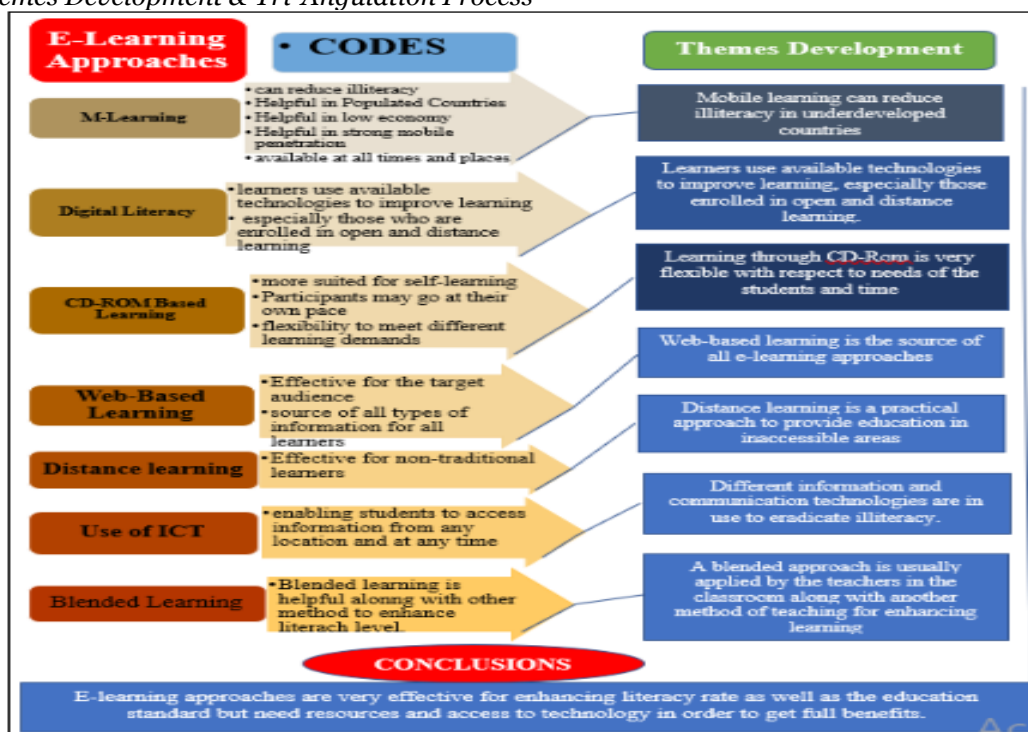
emes Development & Tri Angulation Process

E-Learning Approaches

• CODES

Themes Development

M-Learning

• can reduce illiteracy
• Helpful in Populated Countries
• Helpful in low economy
• Helpful in strong mobile penetration
• available at all times and places

Mobile learning can reduce illiteracy in underdeveloped countries

Digital Literacy

• learners use available technologies to improve learning
• especially those who are enrolled in open and distance learning

Learners use available technologies to improve learning, especially those enrolled in open and distance learning.

CD-ROM Based Learning

• more suited for self-learning
• Participants may go at their own pace
• flexibility to meet different learning demands

Learning through CD-Rom is very flexible with respect to needs of the students and time

Web-Based Learning

• Effective for the target audience
• source of all types of information for all learners

Web-based learning is the source of all e-learning approaches

Distance learning

• Effective for non-traditional learners

Distance learning is a practical approach to provide education in inaccessible areas

Use of ICT

• enabling students to access information from any location and at any time

Different information and communication technologies are in use to eradicate illiteracy.

Blended Learning

• Blended learning is helpful alonng with other method to enhance literach level.

A blended approach is usually applied by the teachers in the classroom along with another method of teaching for enhancing learning

CONCLUSIONS

E-learning approaches are very effective for enhancing literacy rate as well as the education standard but need resources and access to technology in order to get full benefits.